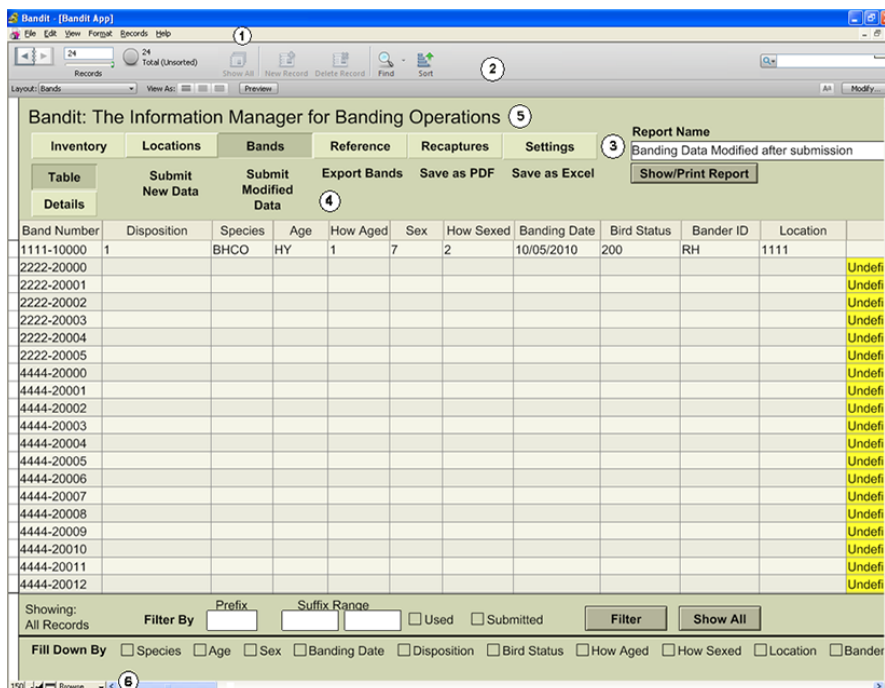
Bandit - [Bandit App]

File Edit View Format Records Help

1

24
Records

24
Total (Unsorted)

Show All New Record Delete Record Find Sort

2

Layout: Bands View As: Preview

Modify...

Bandit: The Information Manager for Banding Operations 5

Inventory Locations Bands Reference Recaptures Settings 3

Report Name
Banding Data Modified after submission
Show/Print Report

Table
Details

Submit New Data

Submit Modified Data

4

Export Bands Save as PDF Save as Excel

| Band Number | Disposition | Species | Age | How Aged | Sex | How Sexed | Banding Date | Bird Status | Bander ID | Location | |
|---|---|---|---|---|---|---|---|---|---|---|---|
| 1111-10000 | 1 | BHCO | HY | 1 | 7 | 2 | 10/05/2010 | 200 | RH | 1111 | |
| 2222-20000 | | | | | | | | | | | Undefi |
| 2222-20001 | | | | | | | | | | | Undefi |
| 2222-20002 | | | | | | | | | | | Undefi |
| 2222-20003 | | | | | | | | | | | Undefi |
| 2222-20004 | | | | | | | | | | | Undefi |
| 2222-20005 | | | | | | | | | | | Undefi |
| 4444-20000 | | | | | | | | | | | Undefi |
| 4444-20001 | | | | | | | | | | | Undefi |
| 4444-20002 | | | | | | | | | | | Undefi |
| 4444-20003 | | | | | | | | | | | Undefi |
| 4444-20004 | | | | | | | | | | | Undefi |
| 4444-20005 | | | | | | | | | | | Undefi |
| 4444-20006 | | | | | | | | | | | Undefi |
| 4444-20007 | | | | | | | | | | | Undefi |
| 4444-20008 | | | | | | | | | | | Undefi |
| 4444-20009 | | | | | | | | | | | Undefi |
| 4444-20010 | | | | | | | | | | | Undefi |
| 4444-20011 | | | | | | | | | | | Undefi |
| 4444-20012 | | | | | | | | | | | Undefi |

Showing: All Records

Filter By Prefix Suffix Range Used Submitted Filter Show All

Fill Down By Species Age Sex Banding Date Disposition Bird Status How Aged How Sexed Location Bander

150 Browse 6